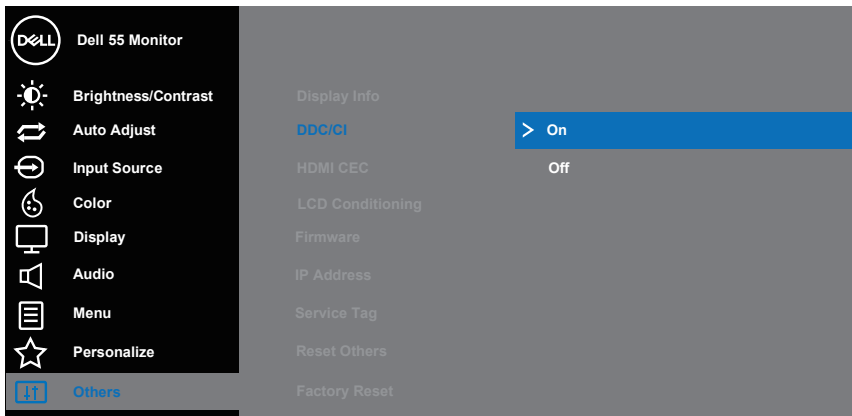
DELL

Dell 55 Monitor

Brightness/Contrast
Auto Adjust
Input Source
Color
Display
Audio
Menu
Personalize
Others

Display Info
DDC/CI
HDMI CEC
LCD Conditioning
Firmware
IP Address
Service Tag
Reset Others
Factory Reset

> On
Off